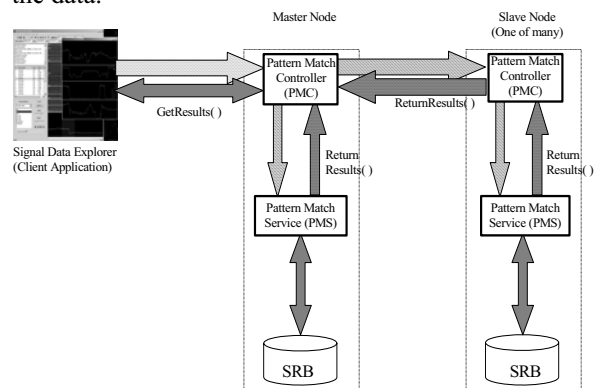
the data.

Master Node

Slave Node (One of many)

Pattern Match Controller (PMC)

Pattern Match Controller (PMC)

GetResults( )

ReturnResults( )

Signal Data Explorer (Client Application)

Return Results( )

Return Results( )

Pattern Match Service (PMS)

Pattern Match Service (PMS)

SRB

SRB